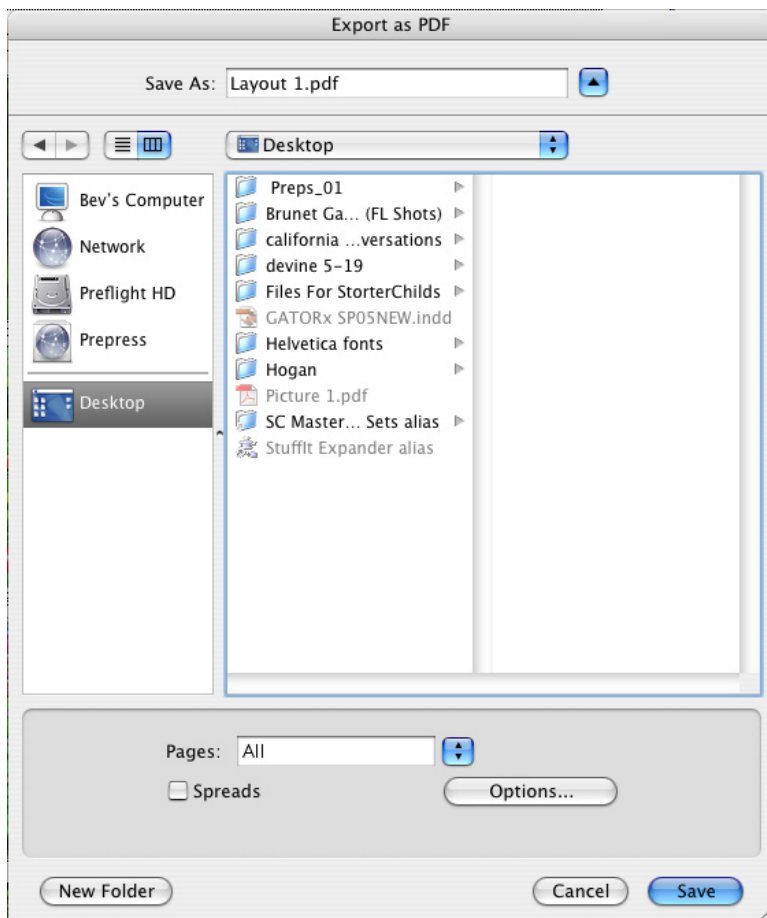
Export as PDF

Save As: Layout 1.pdf

Desktop

Bev's Computer
Network
Preflight HD
Prepress
Desktop

Preps_01
Brunet Ga... (FL Shots)
california ...versations
devine 5-19
Files For StorterChilds
GATORx SP05NEW.indd
Helvetica fonts
Hogan
Picture 1.pdf
SC Master... Sets alias
StuffIt Expander alias

Pages: All
Spreads
Options...

New Folder
Cancel
Save